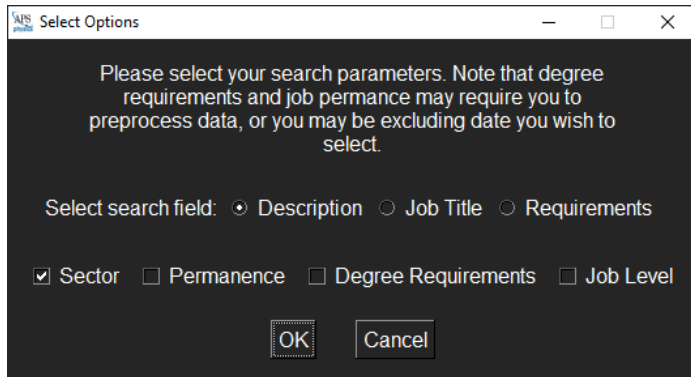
APS physics Select Options

Please select your search parameters. Note that degree requirements and job permance may require you to preprocess data, or you may be excluding date you wish to select.

Select search field: Description Job Title Requirements

Sector Permanence Degree Requirements Job Level

OK Cancel